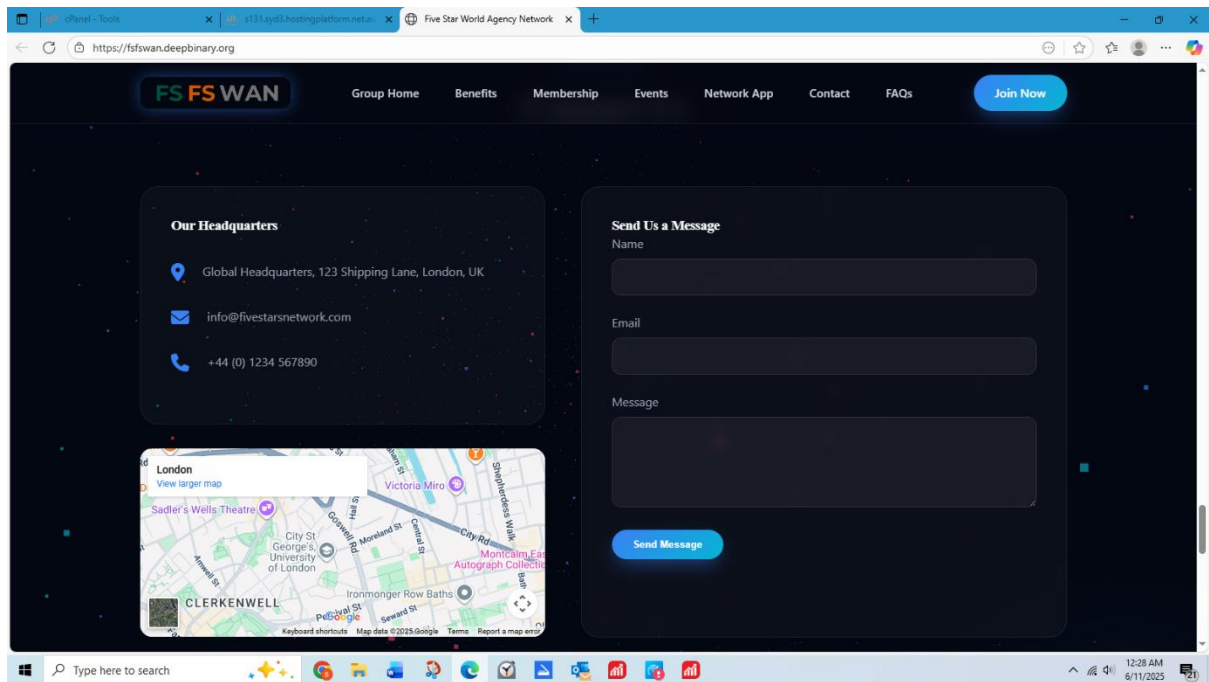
cPanel - Tools
s131.syd3.hostingplatform.net.au
Five Star World Agency Network
https://fsfswan.deepbinary.org

FS FS WAN
Group Home
Benefits
Membership
Events
Network App
Contact
FAQs
Join Now

Our Headquarters
Global Headquarters, 123 Shipping Lane, London, UK
info@fivestarsnetwork.com
+44 (0) 1234 567890

London
View larger map
Victoria Miro
Sadler's Wells Theatre
City St George's, University of London
Moreland St
Central St
City Rd
Shepherdess Walk
Montcalm East Autograph Collection
Goswell Rd
Amwell St
CLERKENWELL
Ironmonger Row Baths
Seward St
Keyboard shortcuts
Map data ©2025 Google
Terms
Report a map error

Send Us a Message
Name
Email
Message
Send Message

Type here to search
12:28 AM
6/11/2025
21